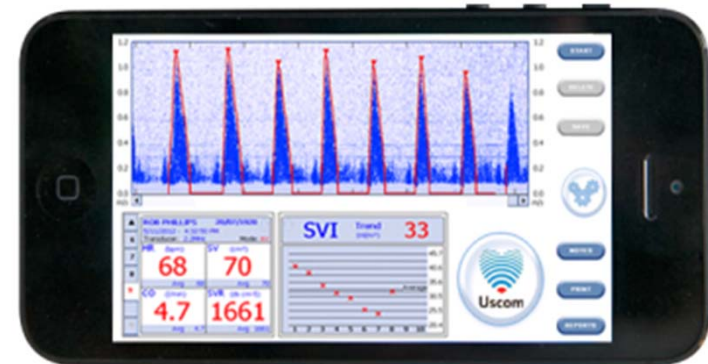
1.2
1.0
0.8
0.6
0.4
0.2
0.0
m/s

1.2
1.0
0.8
0.6
0.4
0.2
0.0
m/s

START
SELECT
SAVE

ROB PHILLIPS
Transducer: 2.2MHz

HR (bpm)
68

SV (cm³)
70

CO (l/min)
4.7

SVR
1661

SVI
Trend
33

Uscom

MOVIE
PRINT
REPORTS